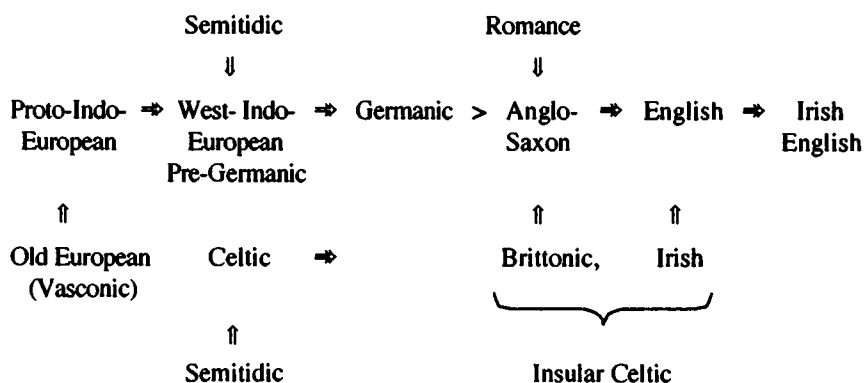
Semitidic Romance

⇓ ⇓

Proto-Indo-European ⇒ West-Indo-European Pre-Germanic ⇒ Germanic > Anglo-Saxon ⇒ English ⇒ Irish English

⇑ ⇑ ⇑

Old European (Vasconic) Celtic ⇒ Brittonic, Irish

⇑

Semitidic Insular Celtic